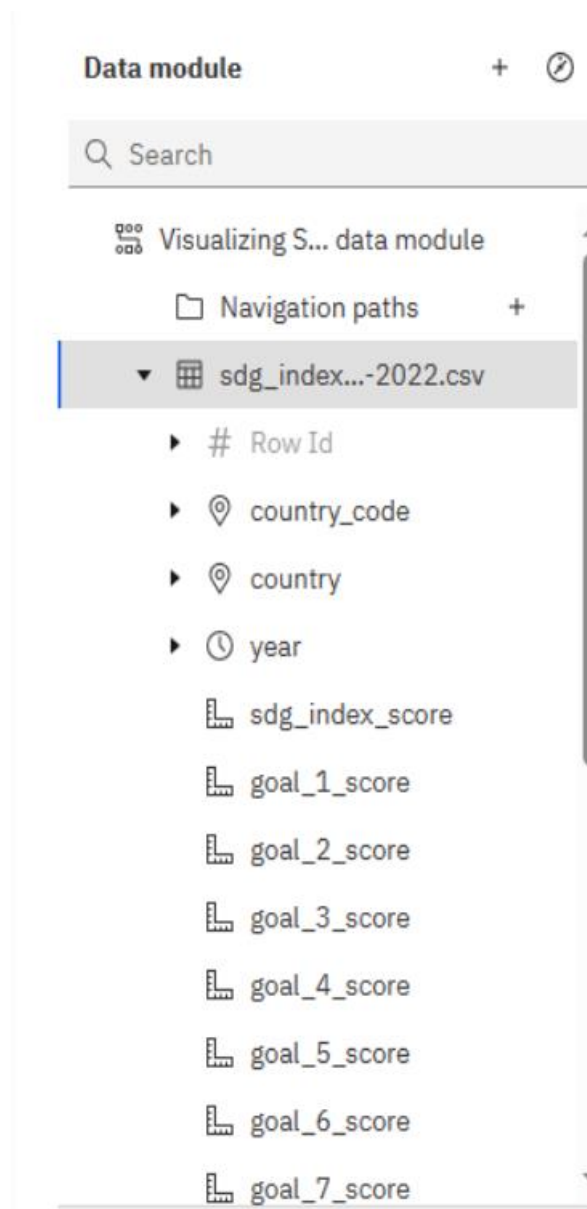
Data module + 

Search

Visualizing S... data module

Navigation paths +

sdg_index...-2022.csv

# Row Id

country_code

country

year

sdg_index_score

goal_1_score

goal_2_score

goal_3_score

goal_4_score

goal_5_score

goal_6_score

goal_7_score